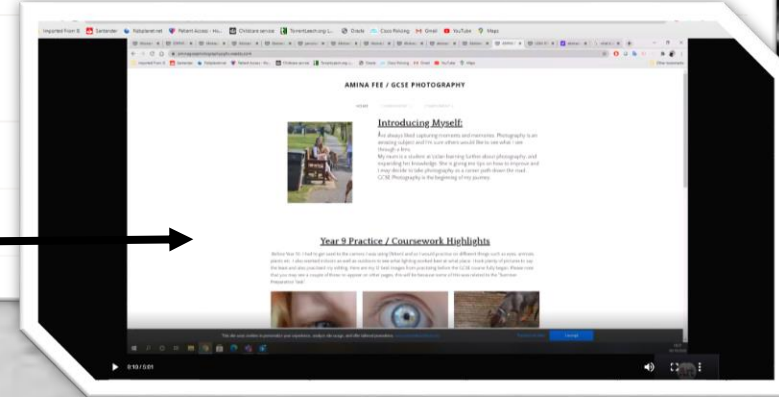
Imported From IE  Santander  Kidsplanet.net  Patient Access - Ho...  Childcare service  TorrentLeech.org L...  Oracle  Cisco Pricing  Gmail  YouTube  Maps

AMINA FEE / GCSE PHOTOGRAPHY

Introducing Myself:

I've always liked capturing moments and memories. Photography is an amazing subject and I'm sure others would like to see what I see through a lens.
My mum is a student at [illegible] learning further about photography, and expanding her knowledge. She is giving me tips on how to improve and I may decide to take photography as a career path down the road. GCSE Photography is the beginning of my journey.

Year 9 Practice / Coursework Highlights

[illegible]

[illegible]

0:10 / 0:01